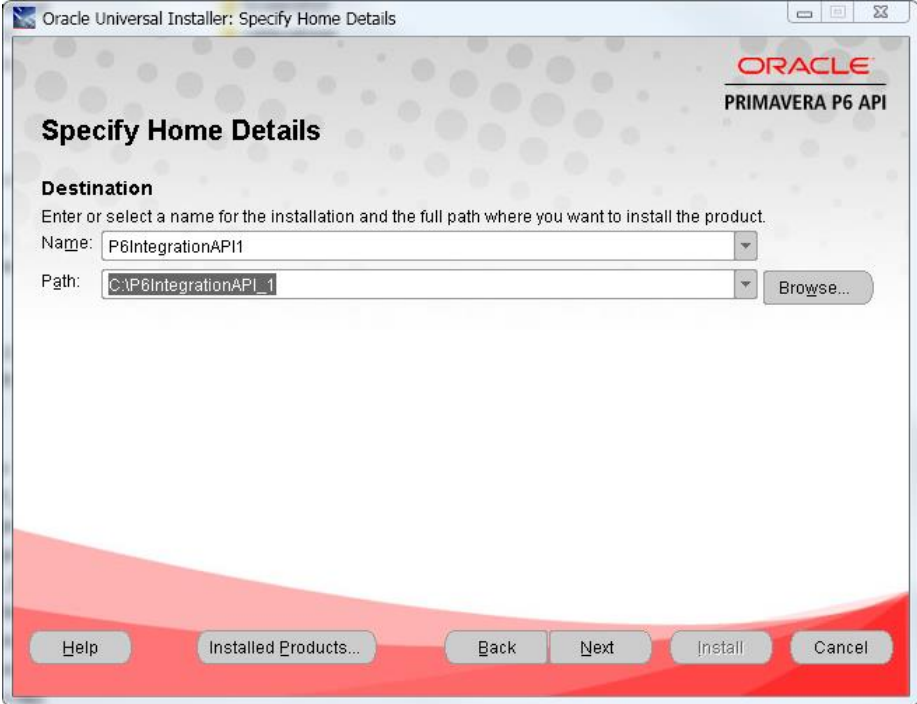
Oracle Universal Installer: Specify Home Details

ORACLE
PRIMAVERA P6 API

Specify Home Details

Destination
Enter or select a name for the installation and the full path where you want to install the product.
Name: P6IntegrationAPI1
Path: C:\P6IntegrationAPI_1
Browse...

Help
Installed Products...
Back
Next
Install
Cancel